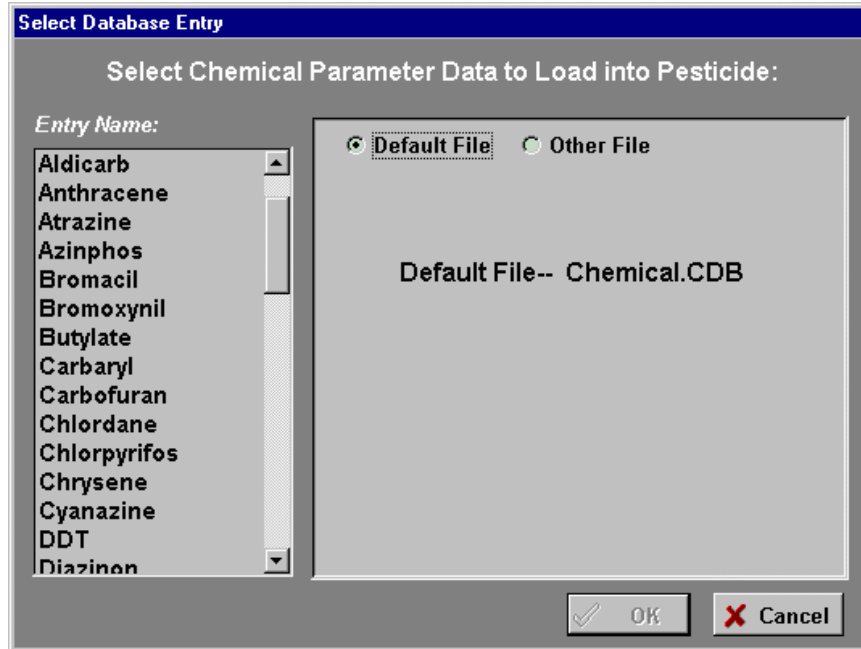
Select Database Entry

Select Chemical Parameter Data to Load into Pesticide:

Entry Name:

Aldicarb
Anthracene
Atrazine
Azinphos
Bromacil
Bromoxynil
Butylate
Carbaryl
Carbofuran
Chlordane
Chlorpyrifos
Chrysene
Cyanazine
DDT
Diazinon

Default File Other File

Default File-- Chemical.CDB

OK
Cancel